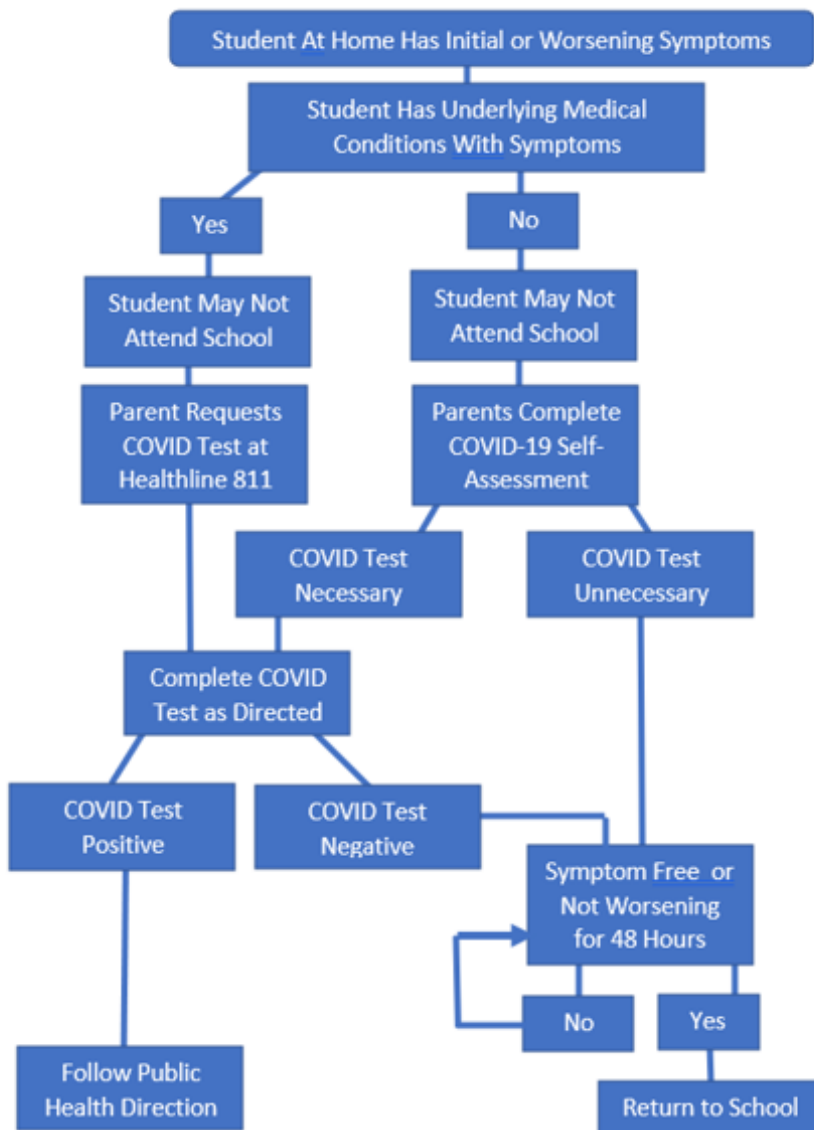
Student At Home Has Initial or Worsening Symptoms

Student Has Underlying Medical Conditions With Symptoms

Yes

No

Student May Not Attend School

Student May Not Attend School

Parent Requests COVID Test at Healthline 811

Parents Complete COVID-19 Self-Assessment

COVID Test Necessary

COVID Test Unnecessary

Complete COVID Test as Directed

COVID Test Positive

COVID Test Negative

Symptom Free or Not Worsening for 48 Hours

No

Yes

Follow Public Health Direction

Return to School